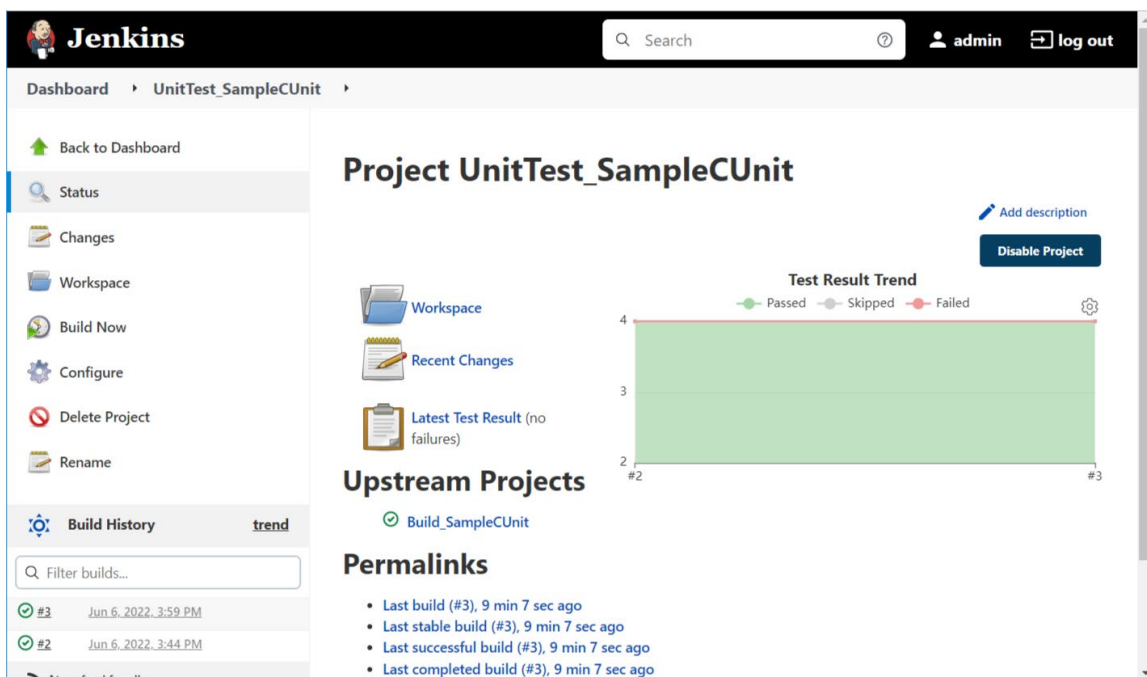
Jenkins

Search

admin

log out

Dashboard › UnitTest_SampleCUnit ›

Back to Dashboard

Status

Changes

Workspace

Build Now

Configure

Delete Project

Rename

Build History trend

Filter builds...

#3 Jun 6, 2022, 3:59 PM

#2 Jun 6, 2022, 3:44 PM

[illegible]

Project UnitTest_SampleCUnit

Add description

Disable Project

Workspace

Recent Changes

Latest Test Result (no failures)

Test Result Trend

Passed Skipped Failed

4

3

2

#2

#3

Upstream Projects

Build_SampleCUnit

Permalinks

- Last build (#3), 9 min 7 sec ago
- Last stable build (#3), 9 min 7 sec ago
- Last successful build (#3), 9 min 7 sec ago
- Last completed build (#3), 9 min 7 sec ago